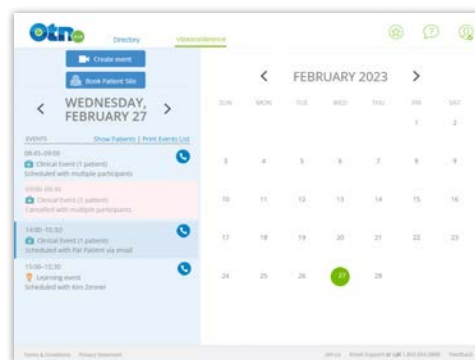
Otn

Directory

Videoconference

Create event

Book Patient Site

WEDNESDAY, FEBRUARY 27

EVENTS

Show Patients | Print Events List

08:45-09:00
Clinical Event (1 patient)
Scheduled with multiple participants

09:00-09:45
Clinical Event (1 patient)
Cancelled with multiple participants

14:00-15:30
Clinical Event (1 patient)
Scheduled with Pat Patient via email

15:00-15:30
Learning event
Scheduled with Kim Zenner

FEBRUARY 2023

| SUN | MON | TUE | WED | THU | FRI | SAT |
|---|---|---|---|---|---|---|
| | | | | | 1 | 2 |
| 3 | 4 | 5 | 6 | 7 | 8 | 9 |
| 10 | 11 | 12 | 13 | 14 | 15 | 16 |
| 17 | 18 | 19 | 20 | 21 | 22 | 23 |
| 24 | 25 | 26 | 27 | 28 | | |

Terms & Conditions Privacy Statement

otn.ca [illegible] Feedback